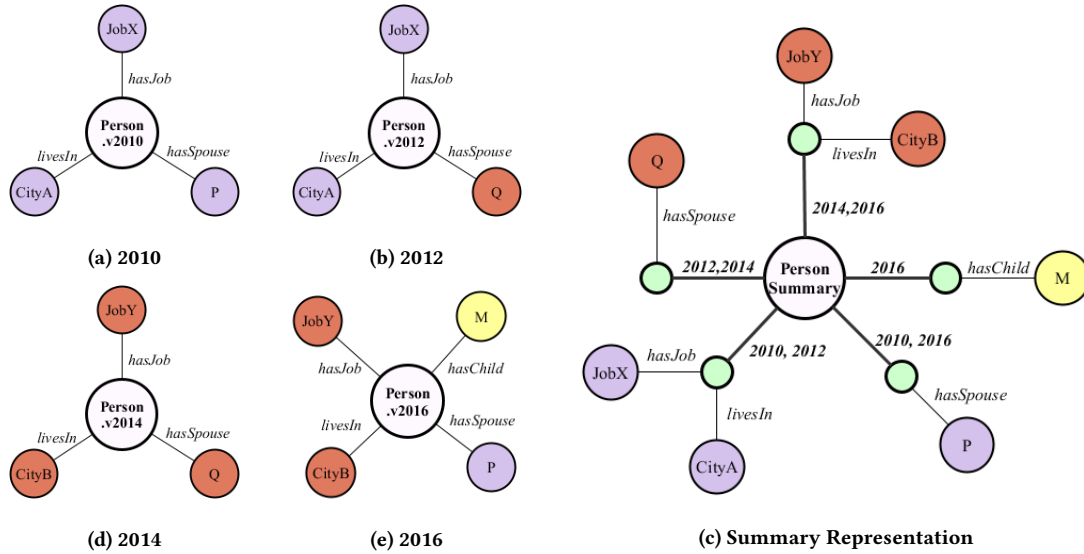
JobX
hasJob
Person .v2010
livesIn
hasSpouse
CityA
P
(a) 2010

JobX
hasJob
Person .v2012
livesIn
hasSpouse
CityA
Q
(b) 2012

JobY
hasJob
Person .v2014
livesIn
hasSpouse
CityB
Q
(d) 2014

JobY
M
hasJob
hasChild
Person .v2016
livesIn
hasSpouse
CityB
P
(e) 2016

JobY
hasJob
CityB
livesIn
Q
hasSpouse
2014,2016
2012,2014
Person Summary
2016
hasChild
M
2010, 2012
2010, 2016
hasJob
JobX
livesIn
hasSpouse
CityA
P
(c) Summary Representation